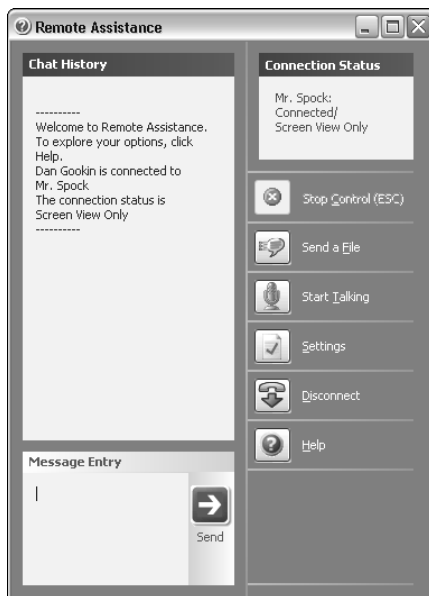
Remote Assistance

Chat History

----------
Welcome to Remote Assistance. To explore your options, click Help.
Dan Gookin is connected to Mr. Spock
The connection status is Screen View Only
----------

Connection Status

Mr. Spock: Connected/ Screen View Only

Stop Control (ESC)

Send a File

Start Talking

Settings

Disconnect

Help

Message Entry

Send